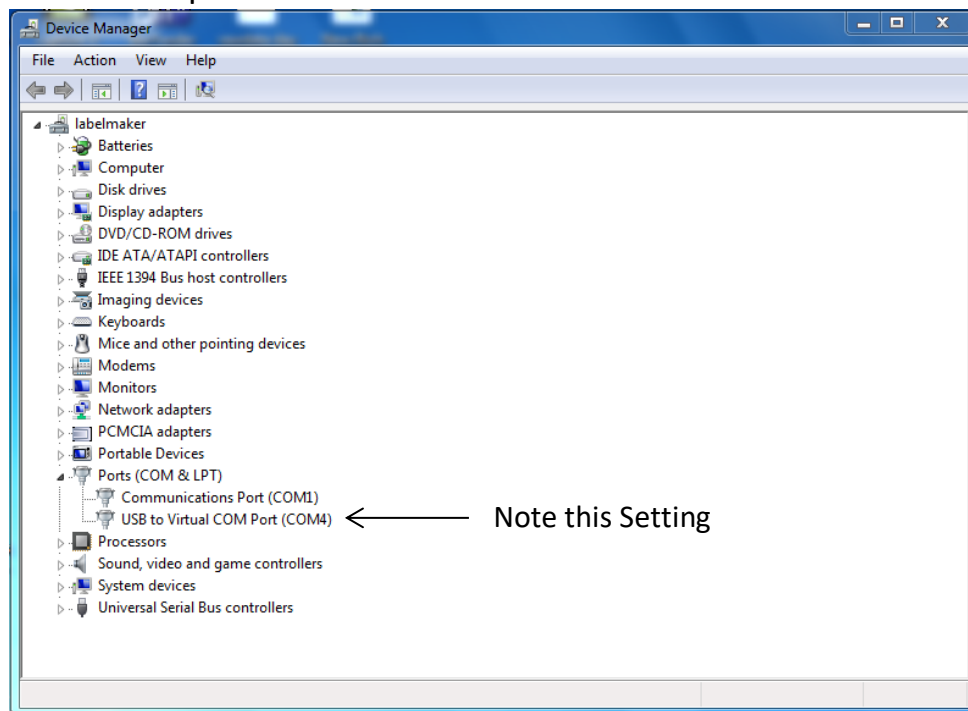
Device Manager

File Action View Help

labelmaker
Batteries
Computer
Disk drives
Display adapters
DVD/CD-ROM drives
IDE ATA/ATAPI controllers
IEEE 1394 Bus host controllers
Imaging devices
Keyboards
Mice and other pointing devices
Modems
Monitors
Network adapters
PCMCIA adapters
Portable Devices
Ports (COM & LPT)
Communications Port (COM1)
USB to Virtual COM Port (COM4)
Processors
Sound, video and game controllers
System devices
Universal Serial Bus controllers

Note this Setting